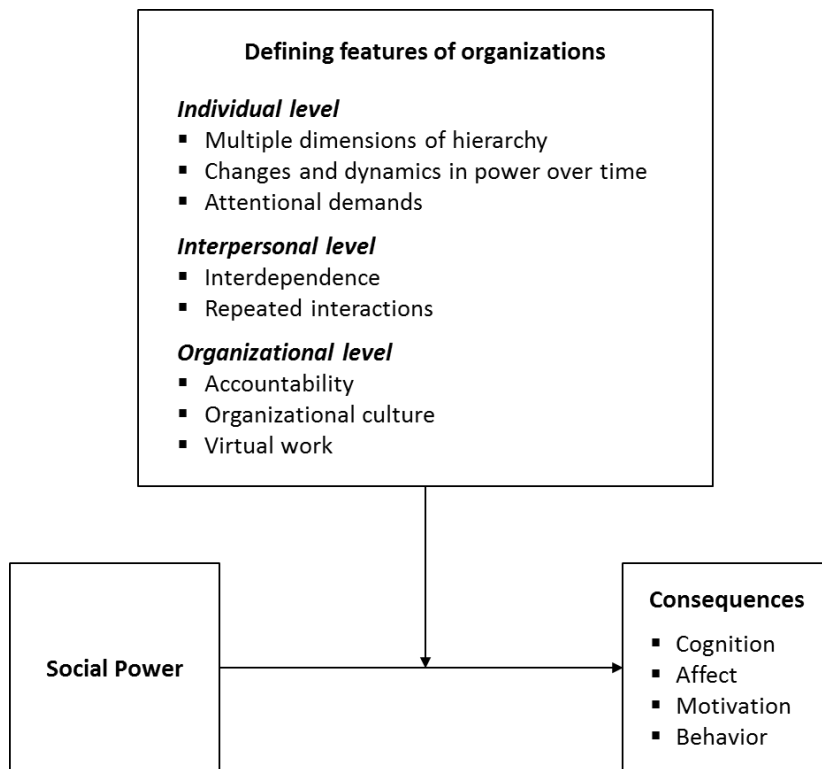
**Defining features of organizations**

*Individual level*
- Multiple dimensions of hierarchy
- Changes and dynamics in power over time
- Attentional demands

*Interpersonal level*
- Interdependence
- Repeated interactions

*Organizational level*
- Accountability
- Organizational culture
- Virtual work

**Social Power**

**Consequences**
- Cognition
- Affect
- Motivation
- Behavior